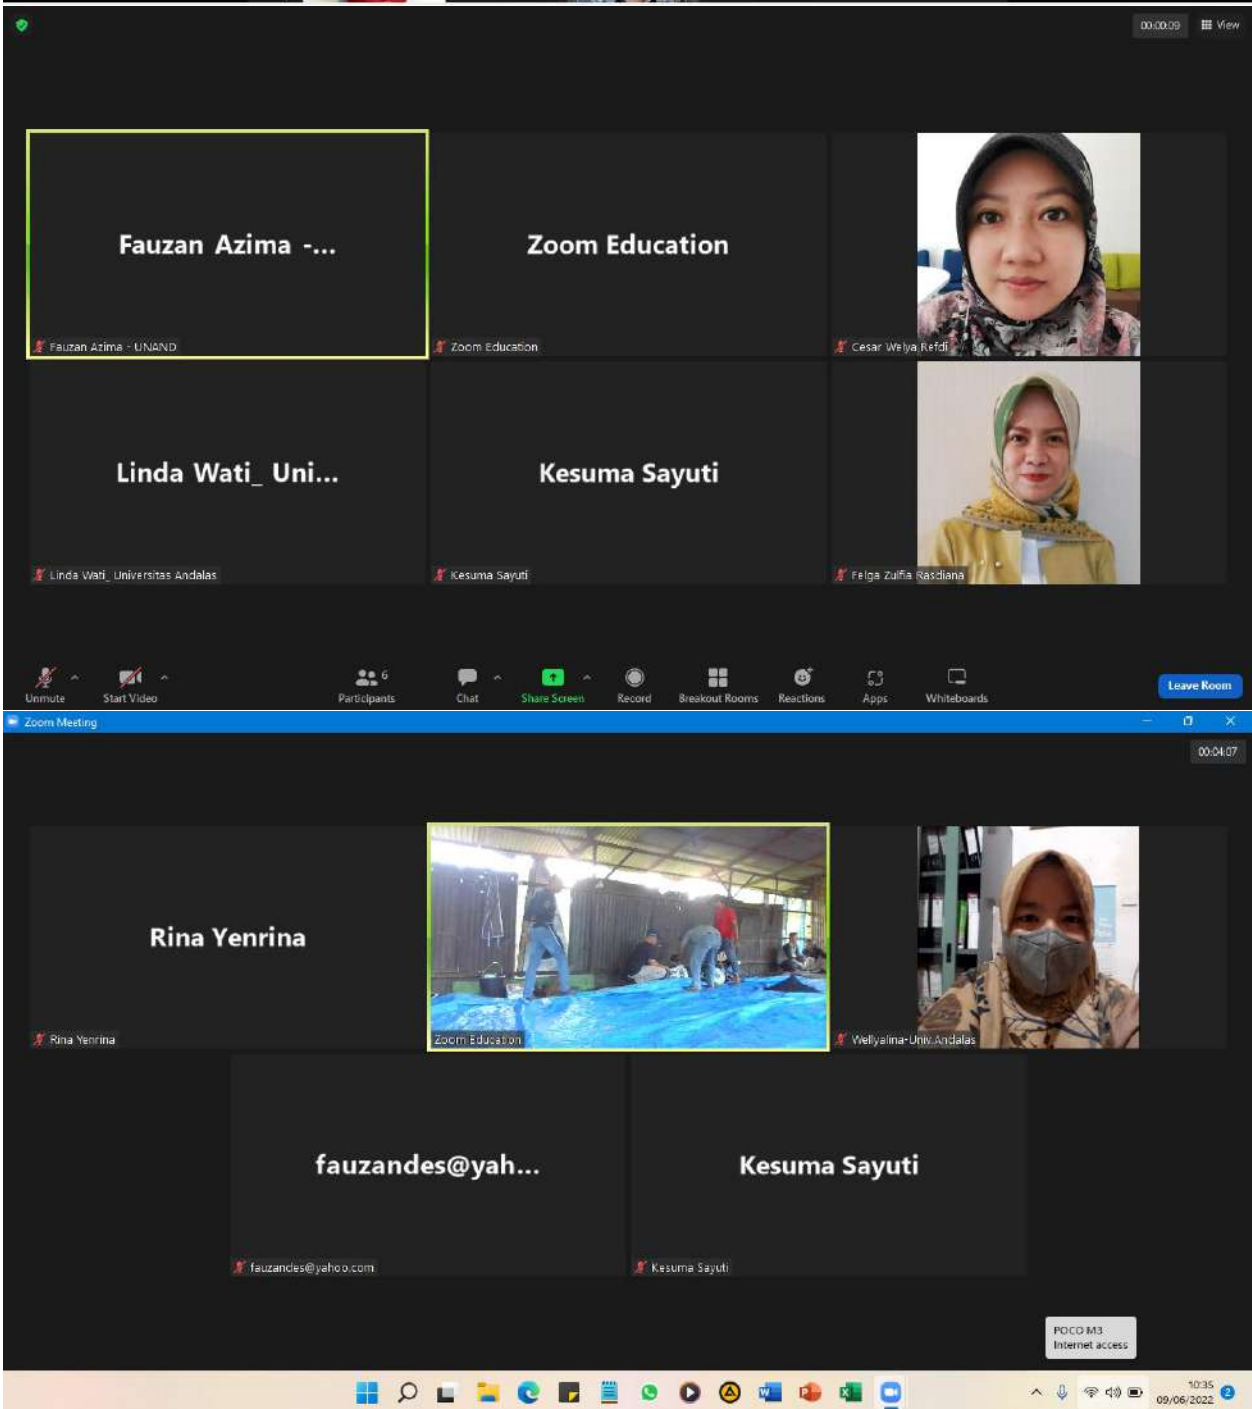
00:00:09 View

Fauzan Azima -...
Fauzan Azima - UNAND

Zoom Education
Zoom Education

Cesar Welya Refdi

Linda Wati_ Uni...
Linda Wati_ Universitas Andalas

Kesuma Sayuti
Kesuma Sayuti

Felga Zulfia Rasdiana

Unmute Start Video 6 Participants Chat Share Screen Record Breakout Rooms Reactions Apps Whiteboards Leave Room

Zoom Meeting

00:04:07

Rina Yenrina
Rina Yenrina

Zoom Education

Wellyalina-Univ.Andalas

fauzandes@yah...
fauzandes@yahoo.com

Kesuma Sayuti
Kesuma Sayuti

POCO M3
Internet access

10:35
09/06/2022